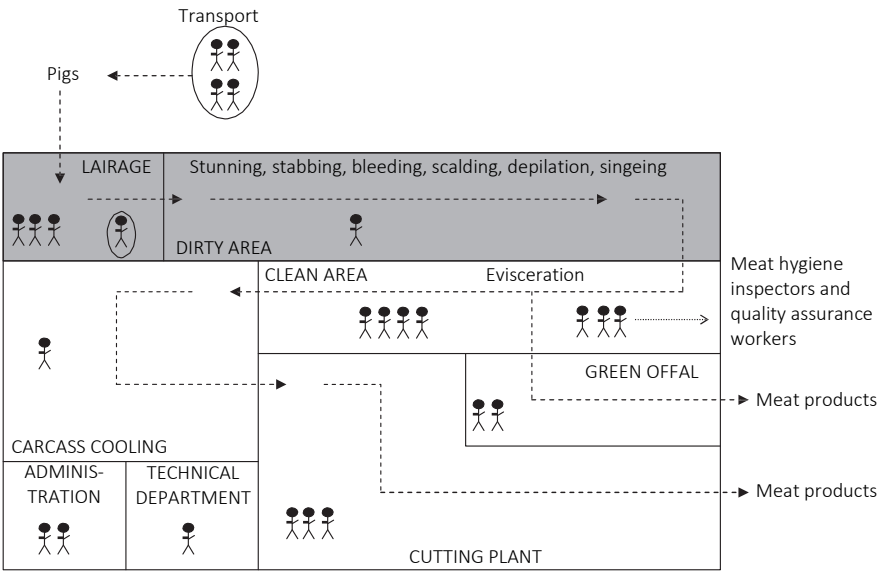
Transport

Pigs

LAIRAGE

Stunning, stabbing, bleeding, scalding, depilation, singeing

DIRTY AREA

CLEAN AREA

Evisceration

Meat hygiene inspectors and quality assurance workers

GREEN OFFAL

Meat products

CARCASS COOLING

ADMINISTRATION

TECHNICAL DEPARTMENT

Meat products

CUTTING PLANT